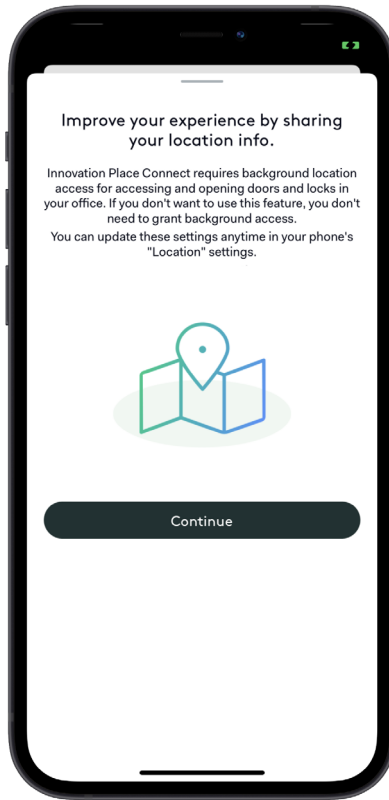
Improve your experience by sharing your location info.

Innovation Place Connect requires background location access for accessing and opening doors and locks in your office. If you don't want to use this feature, you don't need to grant background access.
You can update these settings anytime in your phone's "Location" settings.

Continue